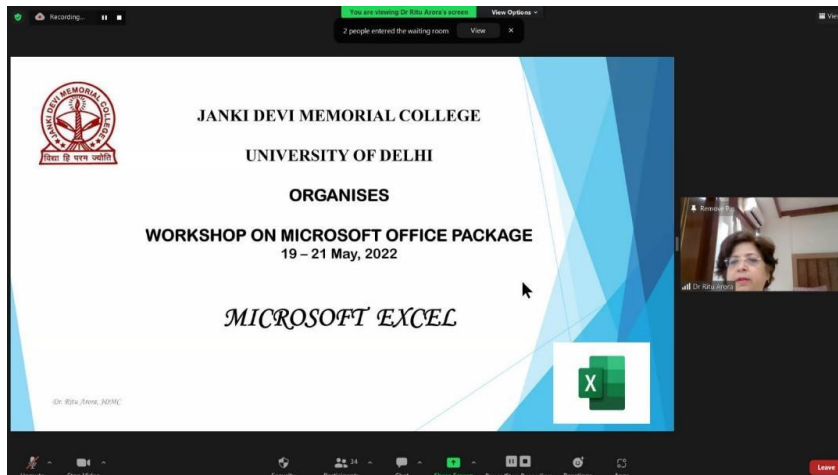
Recording...

You are viewing Dr Ritu Arora's screen

View Options

2 people entered the waiting room

View

×

Vie

JANKI DEVI MEMORIAL COLLEGE

विद्या हि परम ज्योति

UNIVERSITY OF DELHI

ORGANISES

WORKSHOP ON MICROSOFT OFFICE PACKAGE
19 – 21 May, 2022

MICROSOFT EXCEL

Dr. Ritu Arora, JDMC

Remove Pin

Dr Ritu Arora

34

Leave